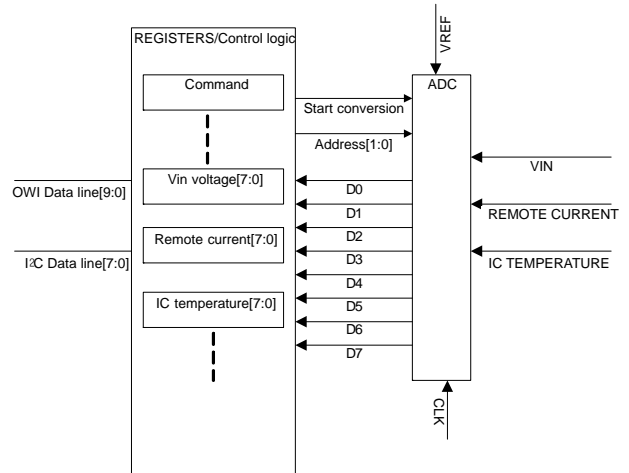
REGISTERS/Control logic

Command

Vin voltage[7:0]

Remote current[7:0]

IC temperature[7:0]

OWI Data line[9:0]

I2C Data line[7:0]

Start conversion

Address[1:0]

D0
D1
D2
D3
D4
D5
D6
D7

VREF

ADC

VIN

REMOTE CURRENT

IC TEMPERATURE

CLK